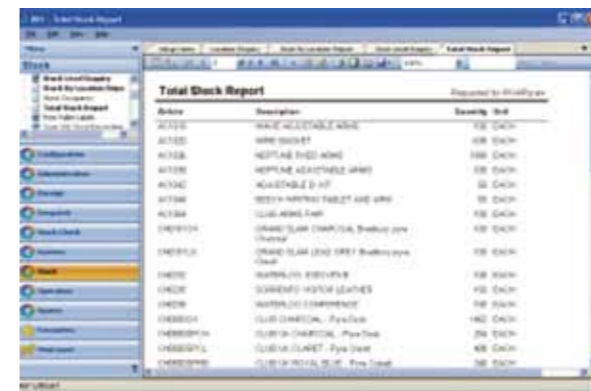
Total Stock Report

Stock

Stock Level Enquiry
Stock By Location Repo
Total Stock Report

Configuration
Administration
Receipt
Despatch
Stock Check
Stock
Operations
Reports

Total Stock Report

| Article | Description | Quantity | Unit |
|---|---|---|---|
| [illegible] | WAVE ADJUSTABLE ARMS | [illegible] | EACH |
| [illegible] | WIRE BASKET | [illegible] | EACH |
| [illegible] | NEPTUNE FIXED ARMS | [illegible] | EACH |
| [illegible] | NEPTUNE ADJUSTABLE ARMS | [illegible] | EACH |
| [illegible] | ADJUSTABLE D KIT | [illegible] | EACH |
| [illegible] | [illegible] WRITING TABLET AND ARM | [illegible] | EACH |
| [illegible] | CLUB ARMS PAIR | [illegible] | EACH |
| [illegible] | GRAND SLAM CHARCOAL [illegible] | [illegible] | EACH |
| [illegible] | GRAND SLAM LEAD GREY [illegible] | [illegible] | EACH |
| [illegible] | WATERLOO EXECUTIVE | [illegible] | EACH |
| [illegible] | SORRENTO VISITOR LEATHER | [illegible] | EACH |
| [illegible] | WATERLOO CONFERENCE | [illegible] | EACH |
| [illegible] | CLUB CHARCOAL - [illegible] | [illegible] | EACH |
| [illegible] | CLUB 24 CHARCOAL - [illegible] | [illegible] | EACH |
| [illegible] | CLUB 24 CLARET - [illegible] | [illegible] | EACH |
| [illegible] | CLUB 24 ROYAL BLUE - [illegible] | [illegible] | EACH |